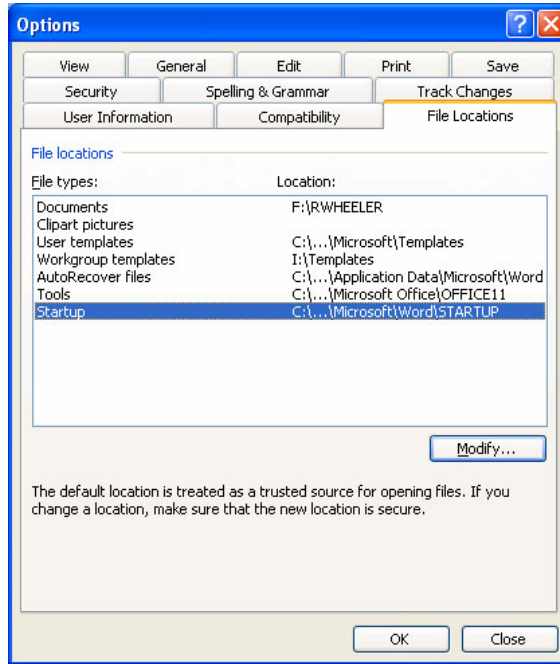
Options

View | General | Edit | Print | Save
Security | Spelling & Grammar | Track Changes
User Information | Compatibility | File Locations

File locations

| File types: | Location: |
|---|---|
| Documents | F:\RWHEELER |
| Clipart pictures | |
| User templates | C:\...\Microsoft\Templates |
| Workgroup templates | I:\Templates |
| AutoRecover files | C:\...\Application Data\Microsoft\Word |
| Tools | C:\...\Microsoft Office\OFFICE11 |
| Startup | C:\...\Microsoft\Word\STARTUP |

Modify...

The default location is treated as a trusted source for opening files. If you change a location, make sure that the new location is secure.

OK
Close